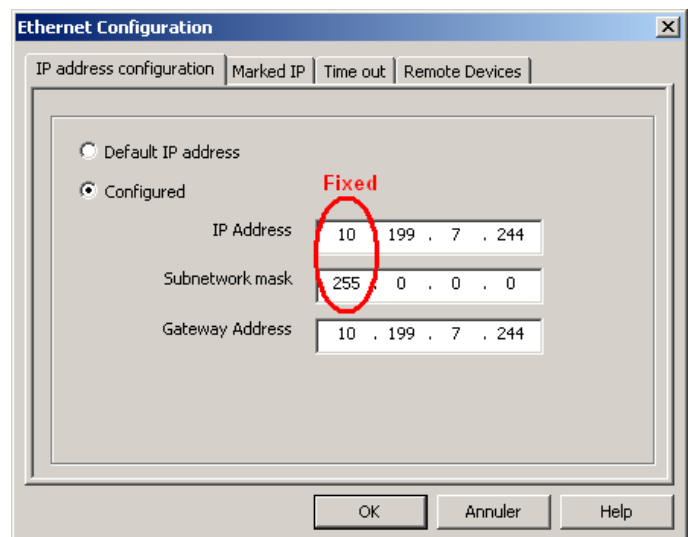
Ethernet Configuration

IP address configuration | Marked IP | Time out | Remote Devices

Default IP address

Configured

Fixed

IP Address 10 . 199 . 7 . 244

Subnetwork mask 255 . 0 . 0 . 0

Gateway Address 10 . 199 . 7 . 244

OK Annuler Help